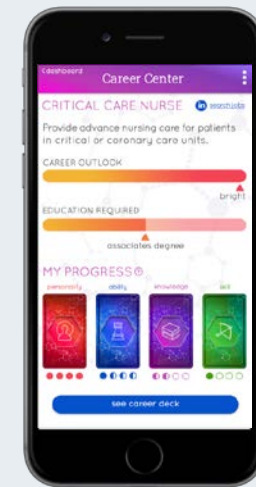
‹dashboard Career Center

CRITICAL CARE NURSE in searchjobs

Provide advance nursing care for patients in critical or coronary care units.

CAREER OUTLOOK

bright

EDUCATION REQUIRED

associates degree

MY PROGRESS

personality ability knowledge skill

see career deck